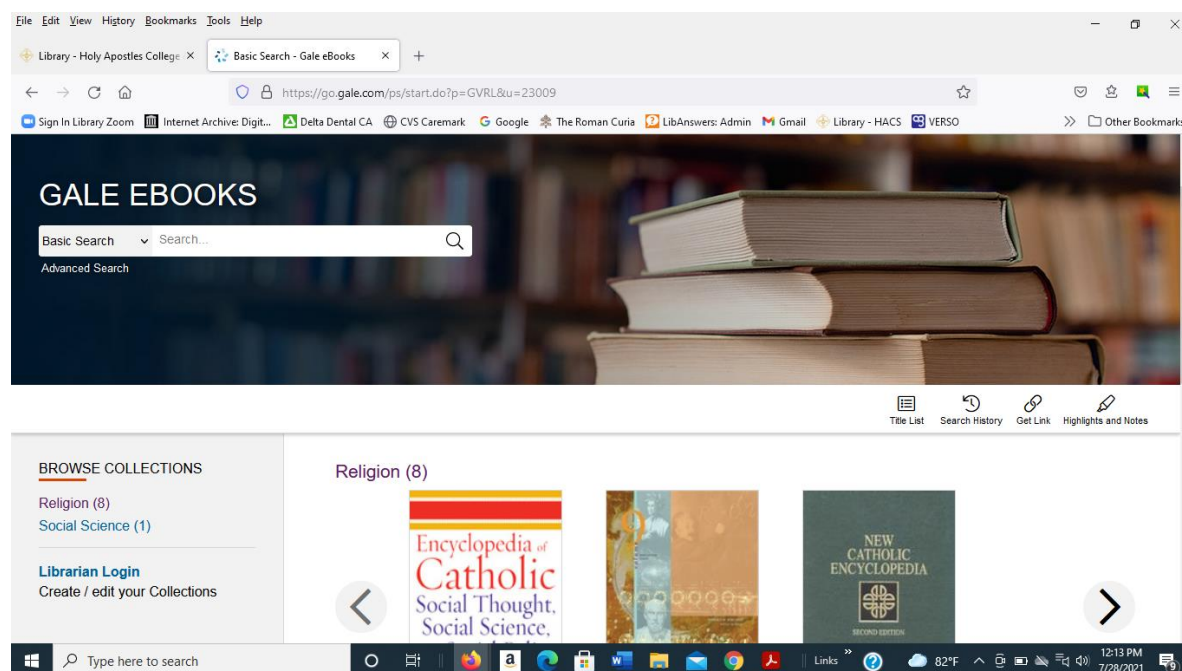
File Edit View History Bookmarks Tools Help

Library - Holy Apostles College ×
Basic Search - Gale eBooks ×
+

https://go.gale.com/ps/start.do?p=GVRL&u=23009

Sign In Library Zoom
Internet Archive: Digit...
Delta Dental CA
CVS Caremark
Google
The Roman Curia
LibAnswers: Admin
Gmail
Library - HACS
VERSO
Other Bookmarks

GALE EBOOKS

Basic Search
Search...
Advanced Search

Title List
Search History
Get Link
Highlights and Notes

BROWSE COLLECTIONS
Religion (8)
Social Science (1)

Librarian Login
Create / edit your Collections

Religion (8)

Encyclopedia of Catholic Social Thought, Social Science,

NEW CATHOLIC ENCYCLOPEDIA
SECOND EDITION

Type here to search
Links
82°F
12:13 PM
7/28/2021